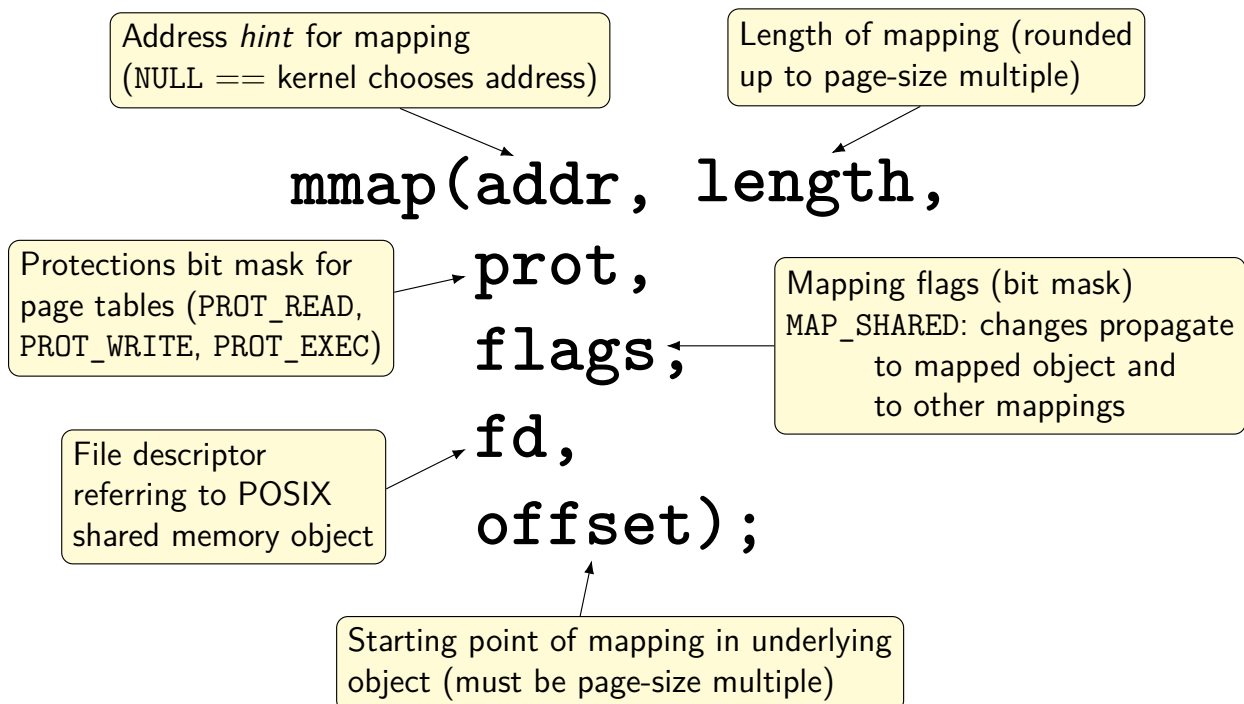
Address *hint* for mapping (NULL == kernel chooses address)

Length of mapping (rounded up to page-size multiple)

mmap(addr, length,
prot,
flags;
fd,
offset);

Protections bit mask for page tables (PROT_READ, PROT_WRITE, PROT_EXEC)

Mapping flags (bit mask)
MAP_SHARED: changes propagate to mapped object and to other mappings

File descriptor referring to POSIX shared memory object

Starting point of mapping in underlying object (must be page-size multiple)